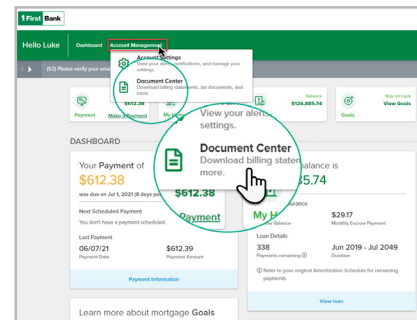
First Bank

Hello Luke Dashboard Account Management

(1/2) Please verify your em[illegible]

Account Settings
View your alerts, notifications, and manage your settings.

Document Center
Download billing statements, tax documents, and more.

Payment Make a Payment $612.38 My H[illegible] Balance $126,885.74 Goals Stay on track View Goals

View your alerts settings.

Document Center
Download billing staten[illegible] more.

DASHBOARD

Your Payment of
$612.38
was due on Jul 1, 2021 (8 days pa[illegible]

$612.38
Payment

Next Scheduled Payment
You don't have a payment scheduled.

Last Payment
06/07/21 Payment Date
$612.39 Payment Amount

Payment Information

balance is
$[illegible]5.74

My H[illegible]
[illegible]urance
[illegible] Balance
$29.17 Monthly Escrow Payment

Loan Details
338 Payments remaining
Jun 2019 - Jul 2049 Duration

Refer to your original Amortization Schedule for remaining payments

View loan

Learn more about mortgage Goals